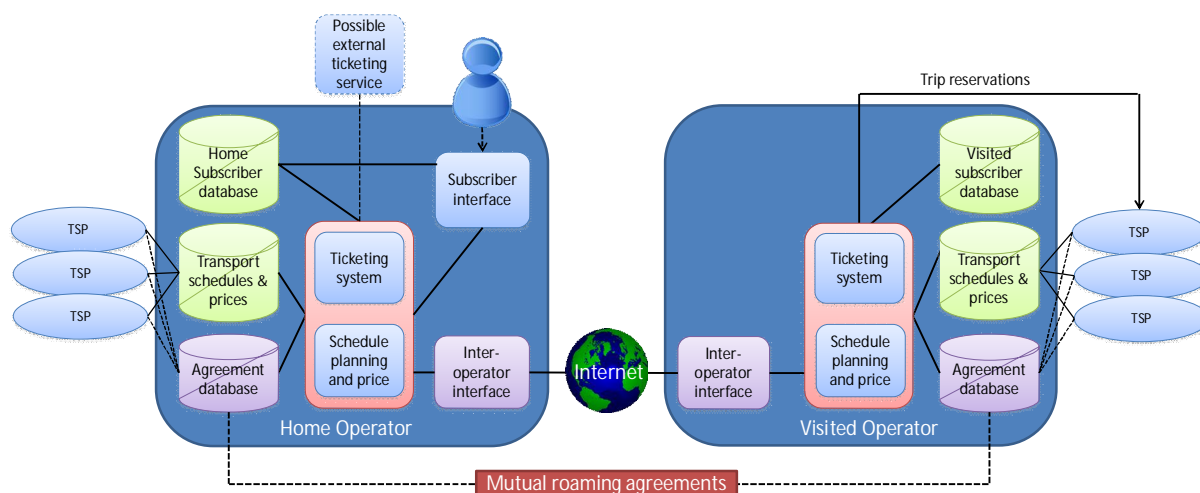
Possible external ticketing service

Home Subscriber database

Subscriber interface

TSP

TSP

TSP

Transport schedules & prices

Ticketing system

Schedule planning and price

Agreement database

Inter-operator interface

Home Operator

Internet

Trip reservations

Visited subscriber database

Inter-operator interface

Ticketing system

Schedule planning and price

Transport schedules & prices

Agreement database

TSP

TSP

TSP

Visited Operator

Mutual roaming agreements